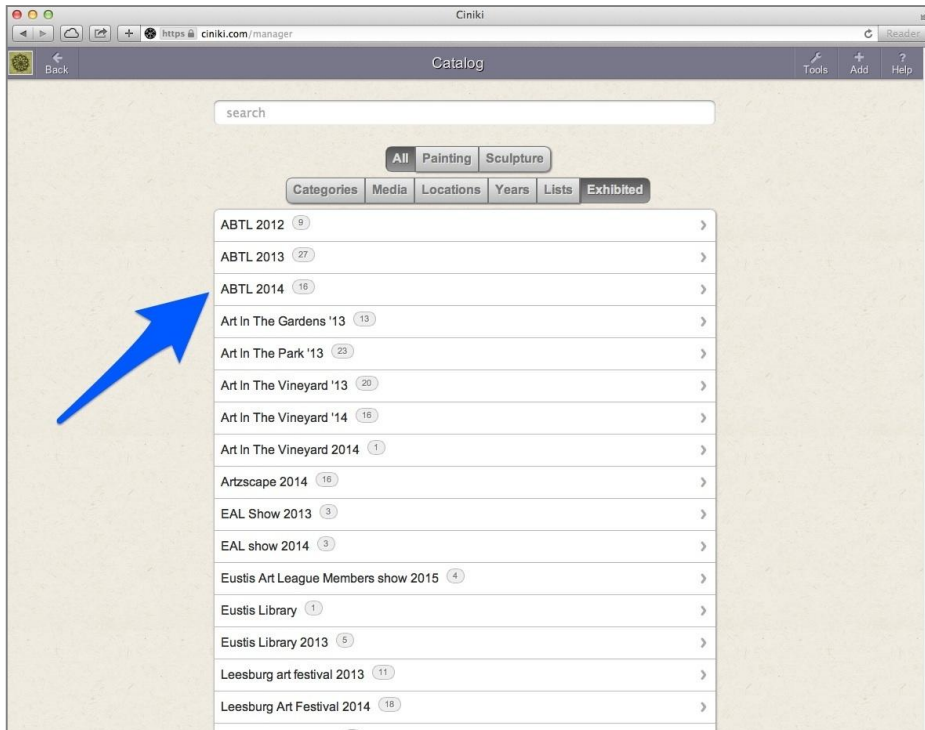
Ciniki

https ciniki.com/manager

Reader

Back

Catalog

Tools Add Help

search

All Painting Sculpture

Categories Media Locations Years Lists Exhibited

ABTL 2012 9

ABTL 2013 27

ABTL 2014 16

Art In The Gardens '13 13

Art In The Park '13 23

Art In The Vineyard '13 20

Art In The Vineyard '14 16

Art In The Vineyard 2014 1

Artzscape 2014 16

EAL Show 2013 3

EAL show 2014 3

Eustis Art League Members show 2015 4

Eustis Library 1

Eustis Library 2013 5

Leesburg art festival 2013 11

Leesburg Art Festival 2014 18